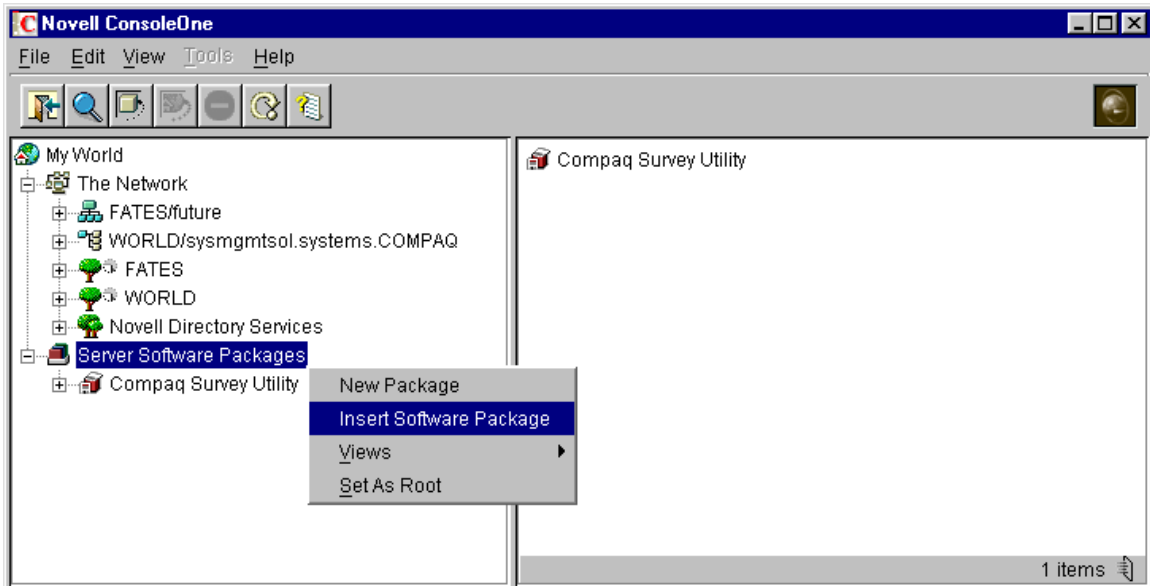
Novell ConsoleOne

File Edit View Tools Help

My World
The Network
FATES/future
WORLD/sysmgmtsol.systems.COMPAQ
FATES
WORLD
Novell Directory Services
Server Software Packages
Compaq Survey Utility

New Package
Insert Software Package
Views
Set As Root

Compaq Survey Utility

1 items